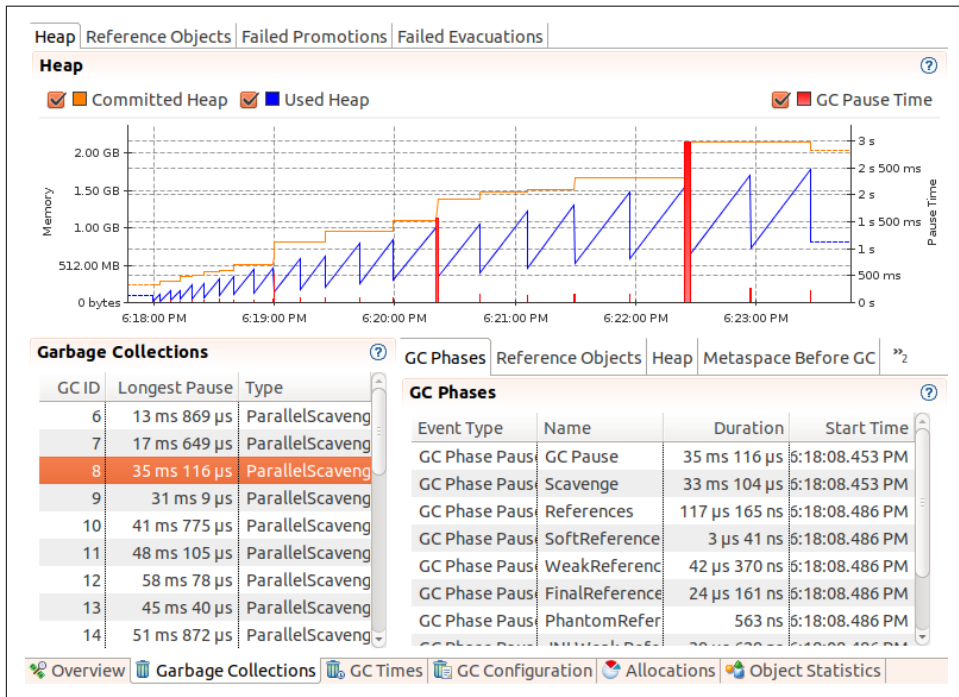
Heap | Reference Objects | Failed Promotions | Failed Evacuations

Heap

Committed Heap  Used Heap  GC Pause Time

Memory
2.00 GB
1.50 GB
1.00 GB
512.00 MB
0 bytes

Pause Time
3 s
2 s 500 ms
2 s
1 s 500 ms
1 s
500 ms
0 s

6:18:00 PM  6:19:00 PM  6:20:00 PM  6:21:00 PM  6:22:00 PM  6:23:00 PM

Garbage Collections

| GC ID | Longest Pause | Type |
|---|---|---|
| 6 | 13 ms 869 μs | ParallelScaveng |
| 7 | 17 ms 649 μs | ParallelScaveng |
| 8 | 35 ms 116 μs | ParallelScaveng |
| 9 | 31 ms 9 μs | ParallelScaveng |
| 10 | 41 ms 775 μs | ParallelScaveng |
| 11 | 48 ms 105 μs | ParallelScaveng |
| 12 | 58 ms 78 μs | ParallelScaveng |
| 13 | 45 ms 40 μs | ParallelScaveng |
| 14 | 51 ms 872 μs | ParallelScaveng |

GC Phases | Reference Objects | Heap | Metaspace Before GC | »2

GC Phases

| Event Type | Name | Duration | Start Time |
|---|---|---|---|
| GC Phase Paus | GC Pause | 35 ms 116 μs | 6:18:08.453 PM |
| GC Phase Paus | Scavenge | 33 ms 104 μs | 6:18:08.453 PM |
| GC Phase Paus | References | 117 μs 165 ns | 6:18:08.486 PM |
| GC Phase Paus | SoftReference | 3 μs 41 ns | 6:18:08.486 PM |
| GC Phase Paus | WeakReferenc | 42 μs 370 ns | 6:18:08.486 PM |
| GC Phase Paus | FinalReference | 24 μs 161 ns | 6:18:08.486 PM |
| GC Phase Paus | PhantomRefer | 563 ns | 6:18:08.486 PM |
| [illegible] | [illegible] | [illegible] | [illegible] |

Overview | Garbage Collections | GC Times | GC Configuration | Allocations | Object Statistics